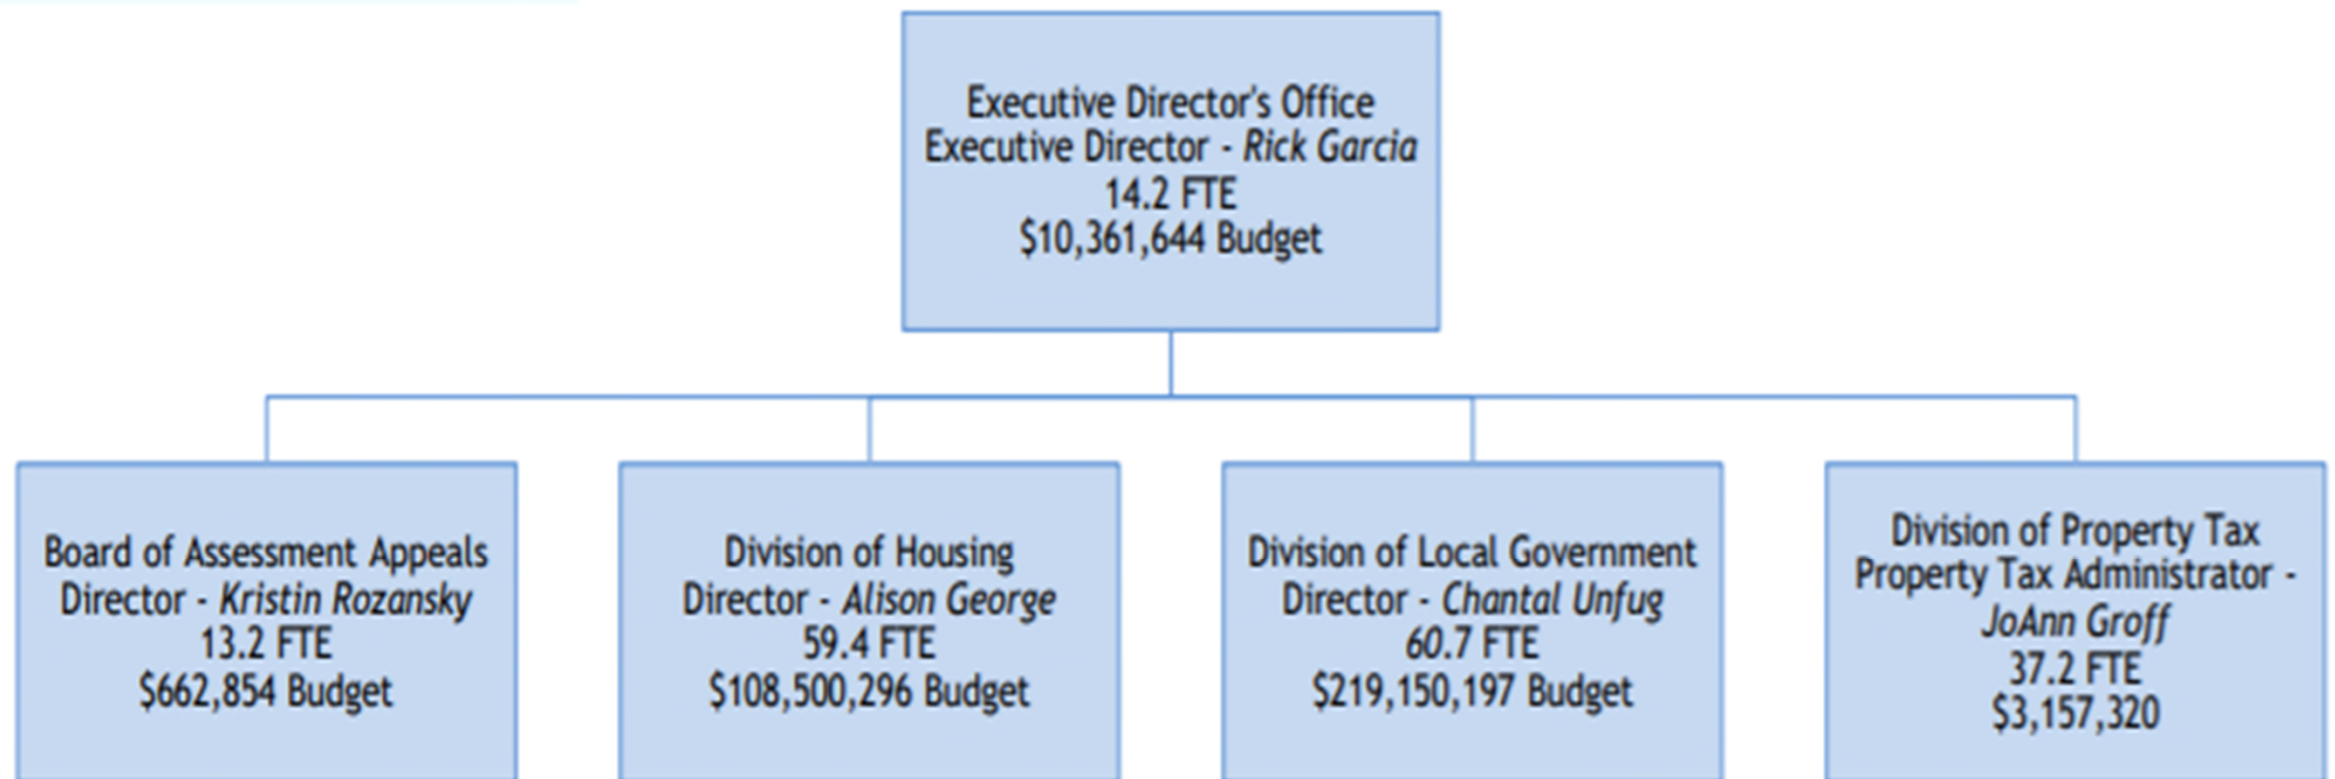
Executive Director's Office
Executive Director - Rick Garcia
14.2 FTE
$10,361,644 Budget

Board of Assessment Appeals
Director - Kristin Rozansky
13.2 FTE
$662,854 Budget

Division of Housing
Director - Alison George
59.4 FTE
$108,500,296 Budget

Division of Local Government
Director - Chantal Unfug
60.7 FTE
$219,150,197 Budget

Division of Property Tax
Property Tax Administrator - JoAnn Groff
37.2 FTE
$3,157,320